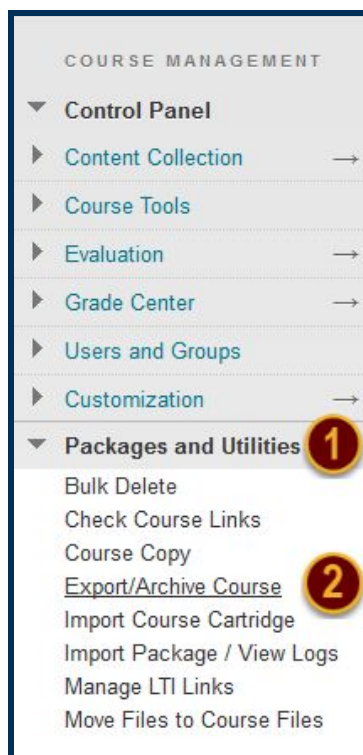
COURSE MANAGEMENT

Control Panel

Content Collection →

Course Tools

Evaluation →

Grade Center →

Users and Groups

Customization →

Packages and Utilities 1

Bulk Delete
Check Course Links
Course Copy
Export/Archive Course 2
Import Course Cartridge
Import Package / View Logs
Manage LTI Links
Move Files to Course Files